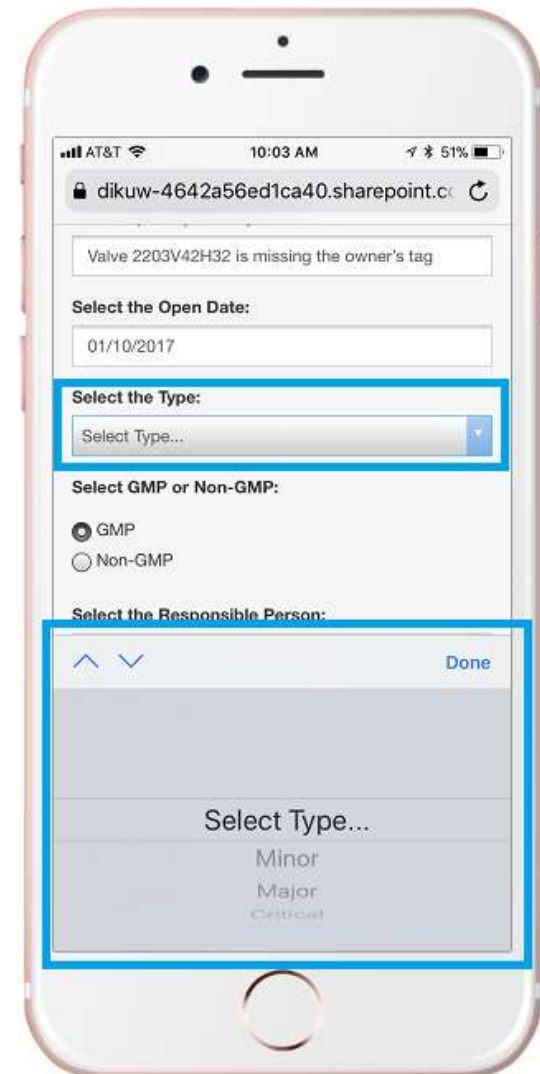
AT&T 10:03 AM 51%

dikuw-4642a56ed1ca40.sharepoint.c

Valve 2203V42H32 is missing the owner's tag

Select the Open Date:

01/10/2017

Select the Type:

Select Type...

Select GMP or Non-GMP:

GMP

Non-GMP

Select the Responsible Person:

Done

Select Type...

Minor

Major

Critical